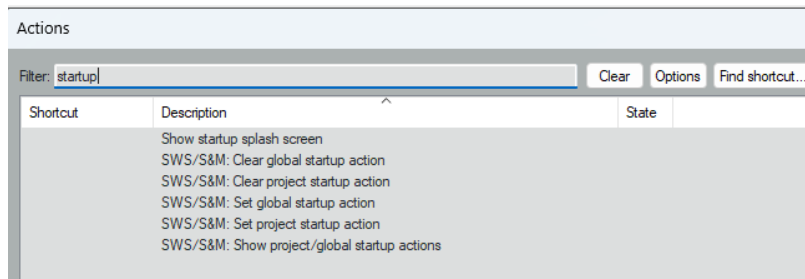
Actions

Filter: startup

Clear Options Find shortcut...

| Shortcut | Description | State |
|---|---|---|
| | Show startup splash screen | |
| | SWS/S&M: Clear global startup action | |
| | SWS/S&M: Clear project startup action | |
| | SWS/S&M: Set global startup action | |
| | SWS/S&M: Set project startup action | |
| | SWS/S&M: Show project/global startup actions | |